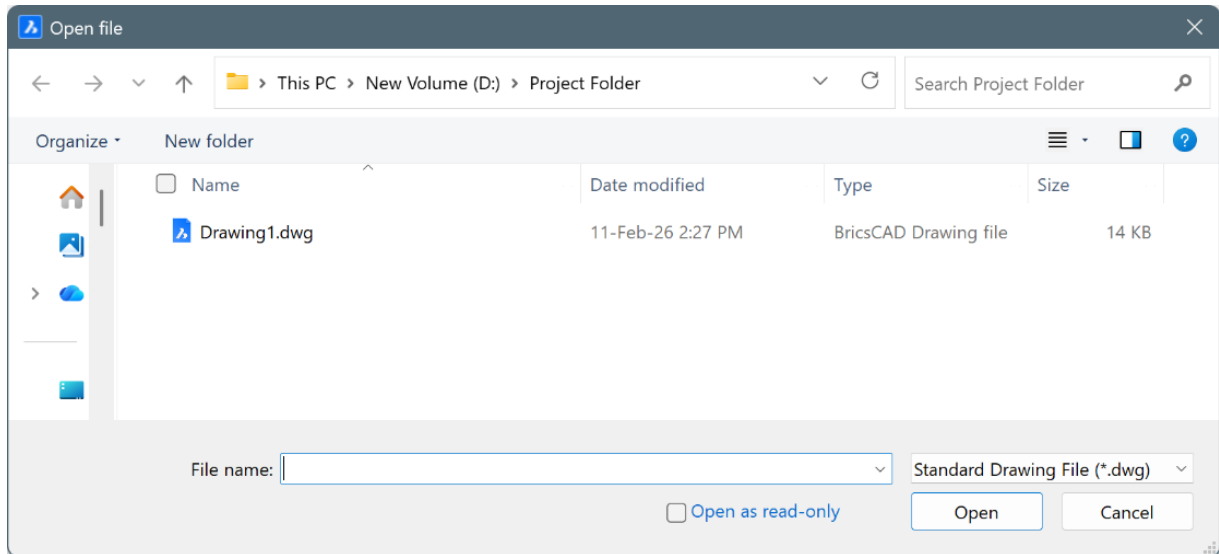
Open file

> This PC > New Volume (D:) > Project Folder

Search Project Folder

Organize ▾ New folder

| Name | Date modified | Type | Size |
|---|---|---|---|
| Drawing1.dwg | 11-Feb-26 2:27 PM | BricsCAD Drawing file | 14 KB |

File name:

Standard Drawing File (*.dwg)

Open as read-only

Open

Cancel